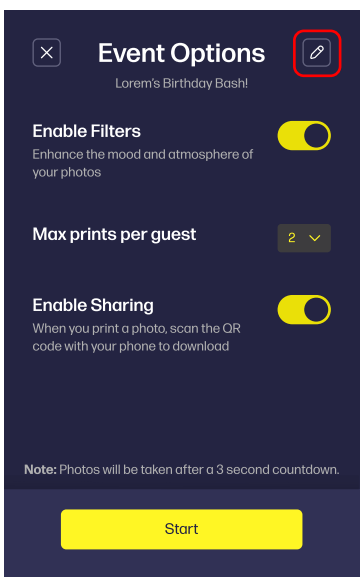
Event Options

Lorem's Birthday Bash!

Enable Filters

Enhance the mood and atmosphere of your photos

Max prints per guest

2

Enable Sharing

When you print a photo, scan the QR code with your phone to download

Note: Photos will be taken after a 3 second countdown.

Start